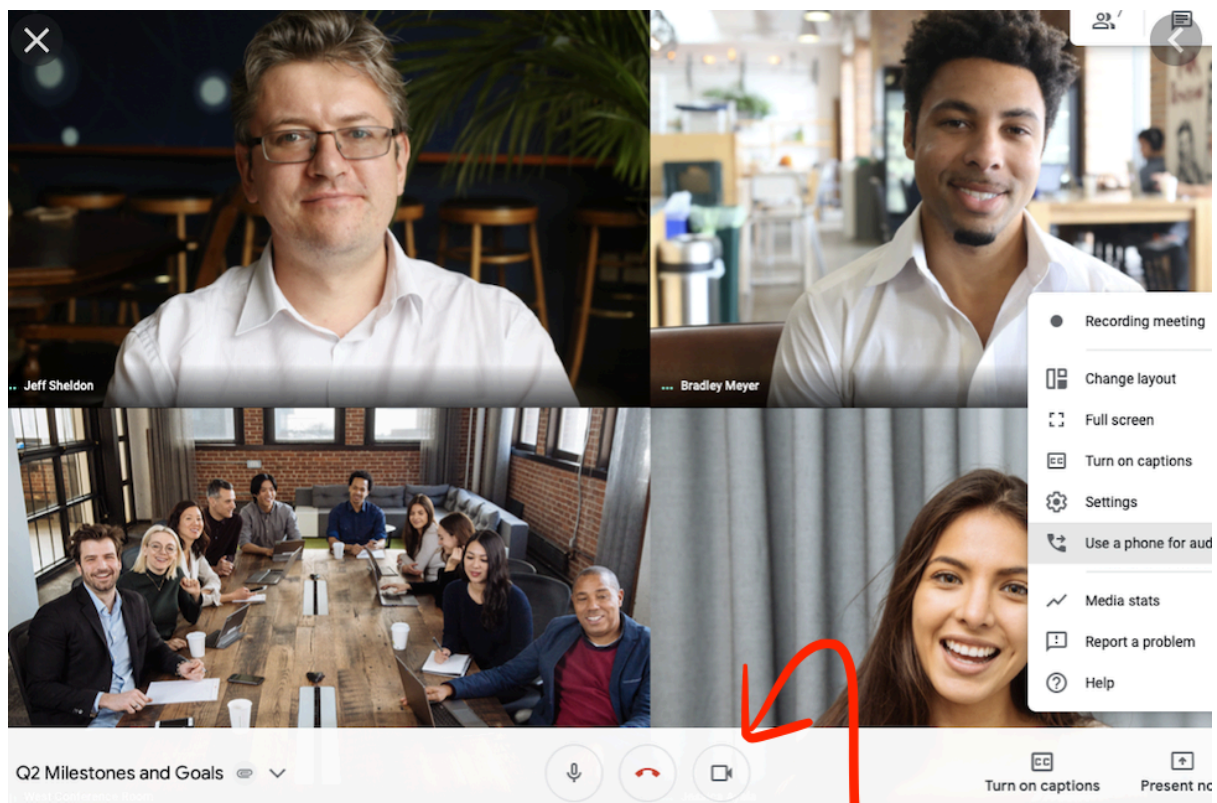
Jeff Sheldon

Bradley Meyer

Recording meeting

Change layout

Full screen

Turn on captions

Settings

Use a phone for aud

Media stats

Report a problem

Help

Q2 Milestones and Goals

Turn on captions

Present no